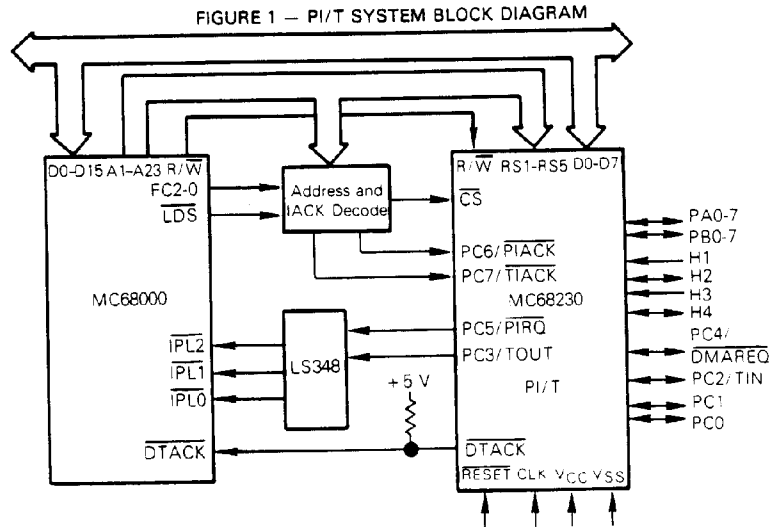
FIGURE 1 — PI/T SYSTEM BLOCK DIAGRAM

D0-D15 A1-A23 $R/\overline{W}$
FC2-0
$\overline{LDS}$

MC68000

$\overline{IPL2}$
$\overline{IPL1}$
$\overline{IPL0}$

$\overline{DTACK}$

Address and IACK Decode

LS348

+5 V

$R/\overline{W}$ RS1-RS5 D0-D7
$\overline{CS}$
PC6/$\overline{PIACK}$
PC7/$\overline{TIACK}$
MC68230
PC5/$\overline{PIRQ}$
PC3/TOUT
PI/T
$\overline{DTACK}$
$\overline{RESET}$ CLK $V_{CC}$ $V_{SS}$

PA0-7
PB0-7
H1
H2
H3
H4
PC4/
$\overline{DMAREQ}$
PC2/TIN
PC1
PC0